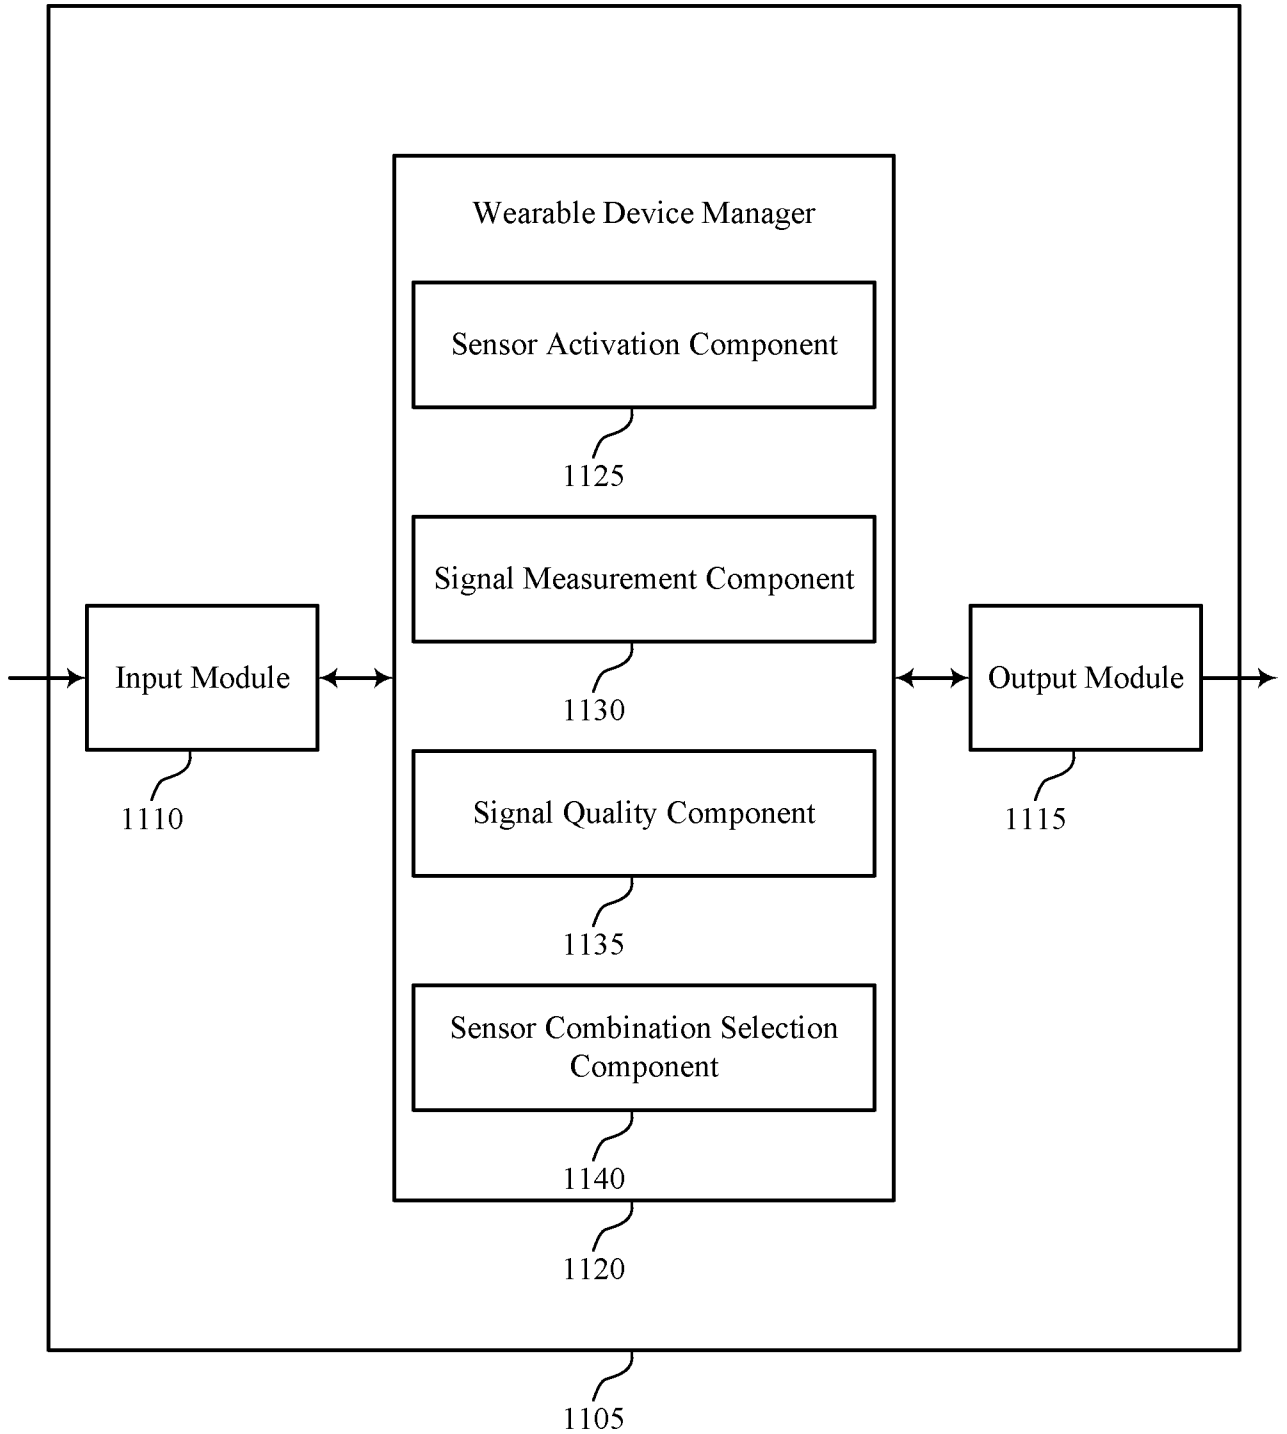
Wearable Device Manager

Sensor Activation Component

1125

Signal Measurement Component

1130

Input Module

1110

Output Module

1115

Signal Quality Component

1135

Sensor Combination Selection Component

1140

1120

1105